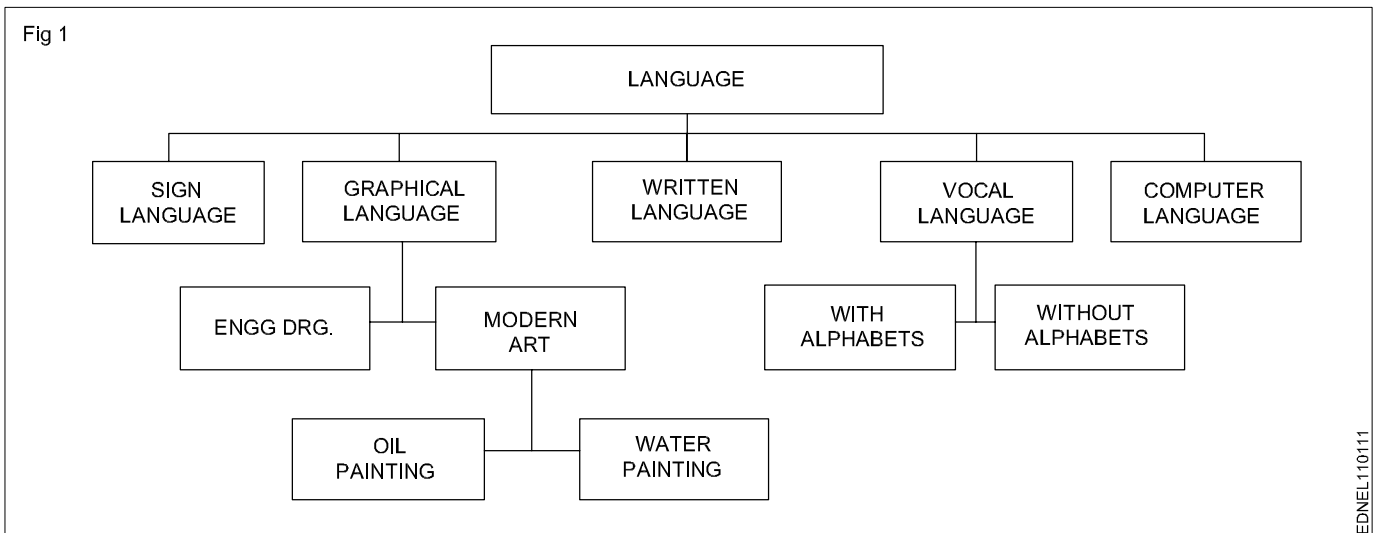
Fig 1

LANGUAGE

SIGN LANGUAGE

GRAPHICAL LANGUAGE

WRITTEN LANGUAGE

VOCAL LANGUAGE

COMPUTER LANGUAGE

ENGG DRG.

MODERN ART

WITH ALPHABETS

WITHOUT ALPHABETS

OIL PAINTING

WATER PAINTING

EDNEL110111